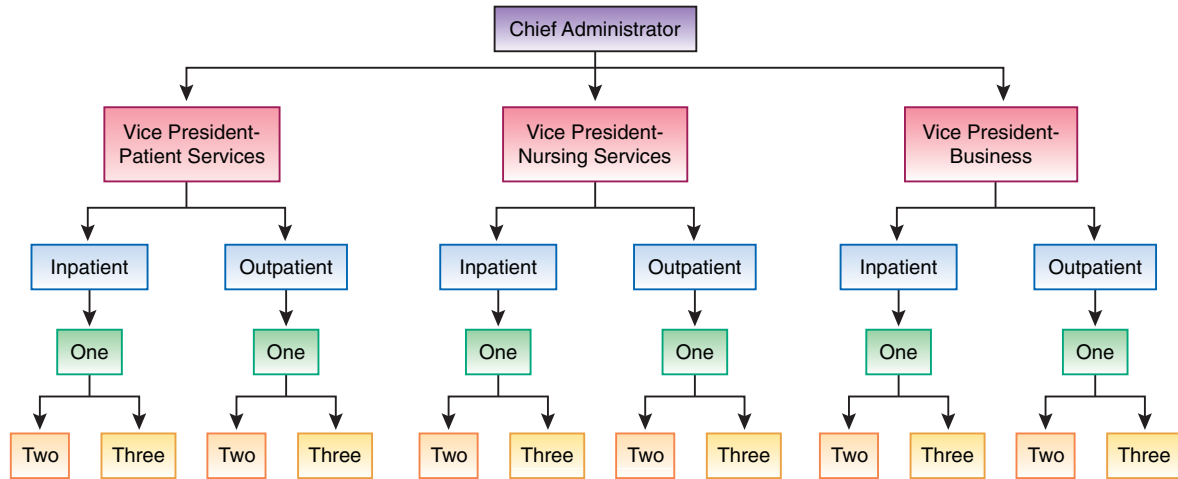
Chief Administrator

Vice President-Patient Services

Vice President-Nursing Services

Vice President-Business

Inpatient

Outpatient

Inpatient

Outpatient

Inpatient

Outpatient

One

One

One

One

One

One

Two

Three

Two

Three

Two

Three

Two

Three

Two

Three

Two

Three